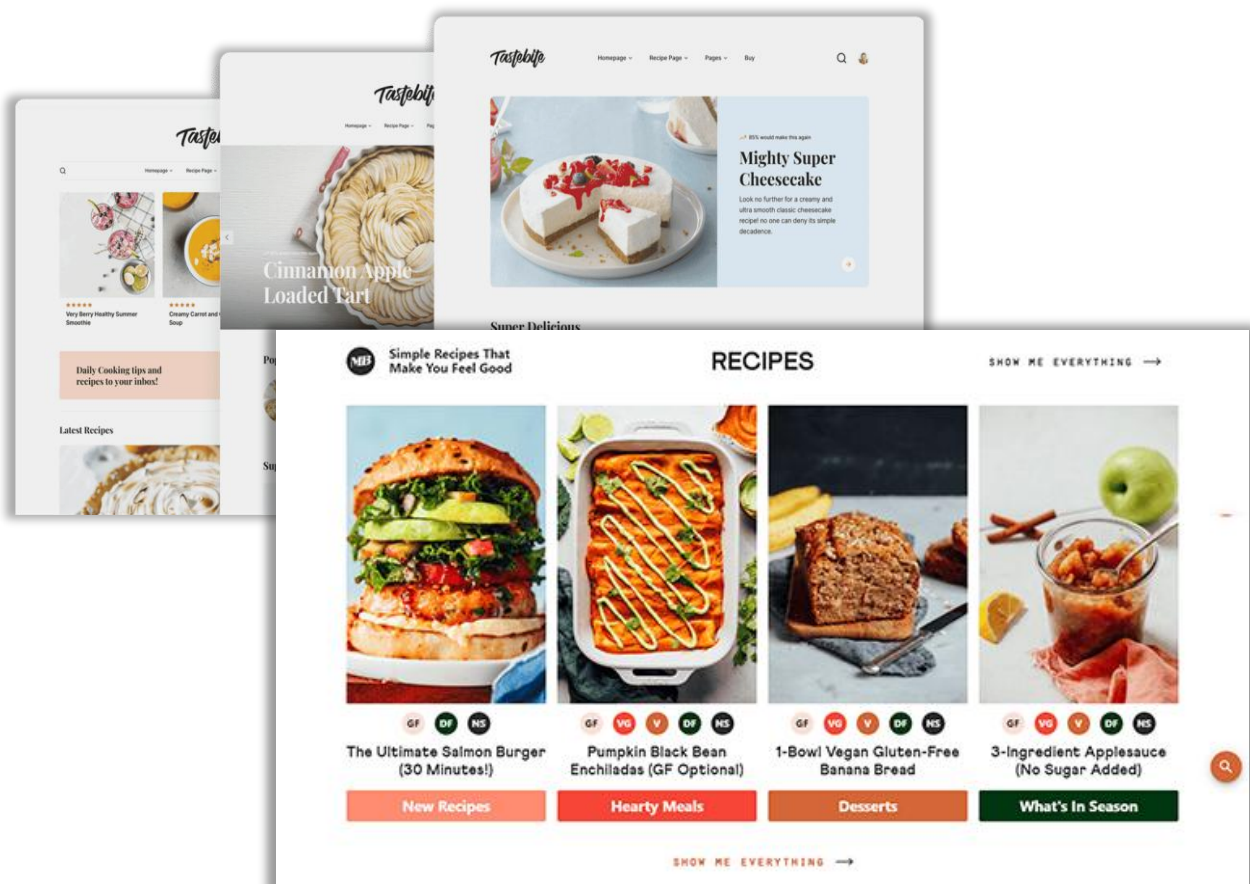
Tastebite

Homepage ⌄ Recipe Page ⌄ Pages ⌄ Buy

85% would make this again

Mighty Super Cheesecake

Look no further for a creamy and ultra smooth classic cheesecake recipe! no one can deny its simple decadence.

Super Delicious

Tastebite

Homepage ⌄ Recipe Page ⌄ Pa

Cinnamon Apple Loaded Tart

Po

Su

Taste

Homepage ⌄ Recipe Page ⌄

★★★★★
Very Berry Healthy Summer Smoothie

★★★★★
Creamy Carrot and G Soup

Daily Cooking tips and recipes to your inbox!

Latest Recipes

MB Simple Recipes That Make You Feel Good

RECIPES

SHOW ME EVERYTHING ⟶

GF DF NS
The Ultimate Salmon Burger (30 Minutes!)

GF VG V DF NS
Pumpkin Black Bean Enchiladas (GF Optional)

GF VG V DF NS
1-Bowl Vegan Gluten-Free Banana Bread

GF VG V DF NS
3-Ingredient Applesauce (No Sugar Added)

New Recipes

Hearty Meals

Desserts

What's In Season

SHOW ME EVERYTHING ⟶